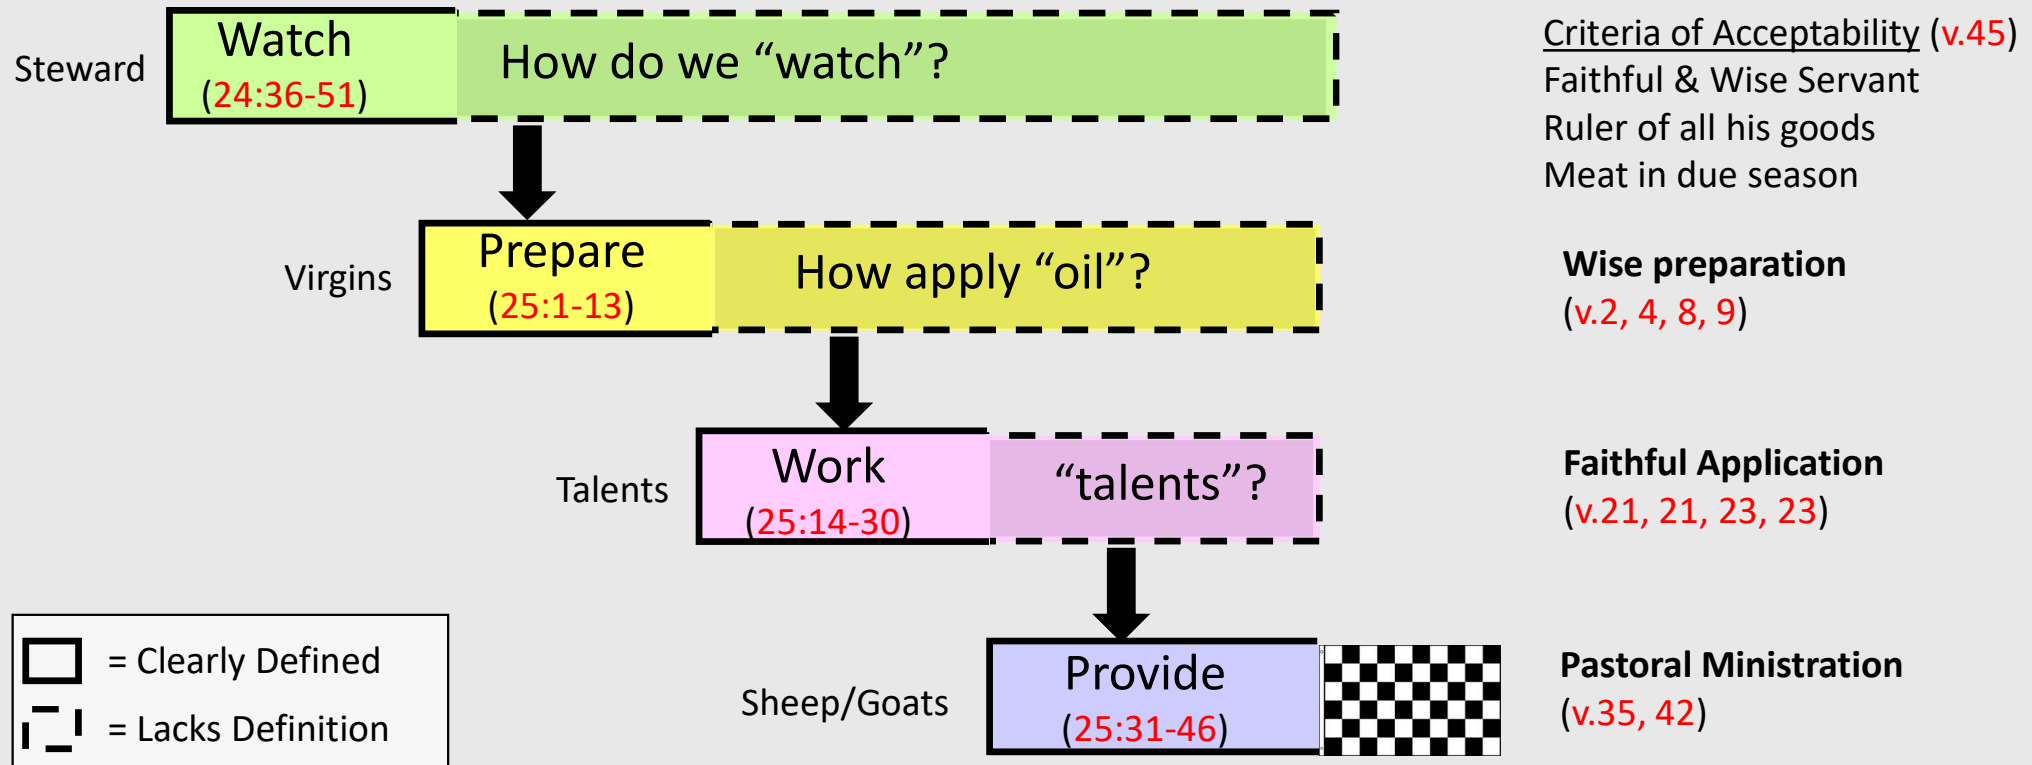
Steward

Watch
(24:36-51)

How do we “watch”?

Criteria of Acceptability (v.45)
Faithful & Wise Servant
Ruler of all his goods
Meat in due season

Virgins

Prepare
(25:1-13)

How apply “oil”?

**Wise preparation**
(v.2, 4, 8, 9)

Talents

Work
(25:14-30)

“talents”?

**Faithful Application**
(v.21, 21, 23, 23)

Sheep/Goats

Provide
(25:31-46)

**Pastoral Ministration**
(v.35, 42)

= Clearly Defined
= Lacks Definition